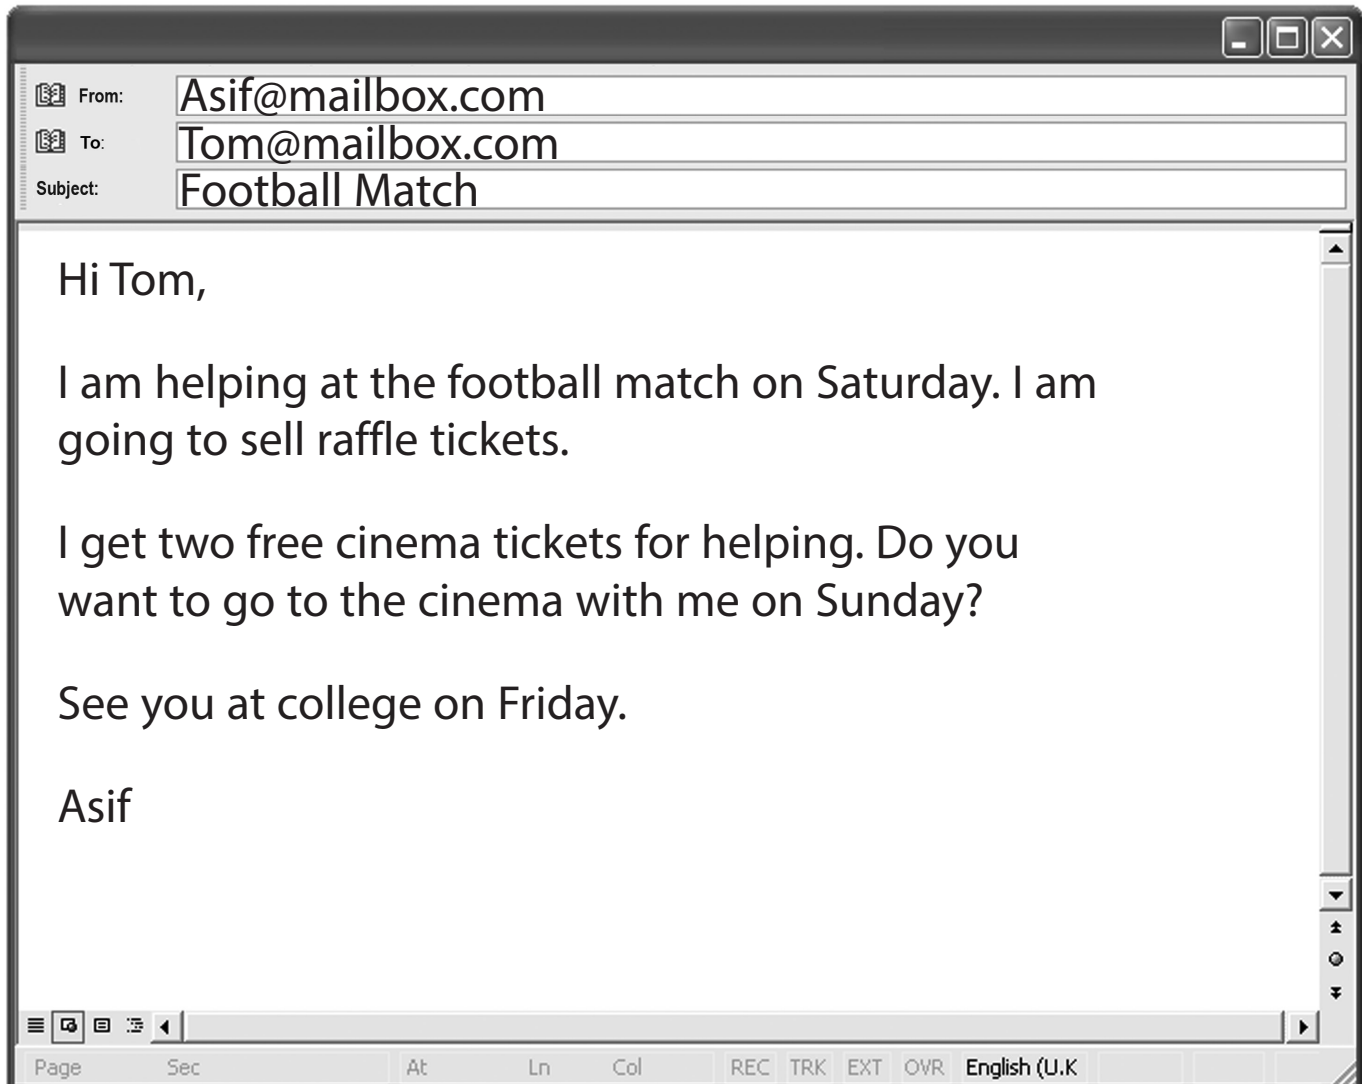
From: Asif@mailbox.com
To: Tom@mailbox.com
Subject: Football Match

Hi Tom,

I am helping at the football match on Saturday. I am going to sell raffle tickets.

I get two free cinema tickets for helping. Do you want to go to the cinema with me on Sunday?

See you at college on Friday.

Asif

Page Sec At Ln Col REC TRK EXT OVR English (U.K